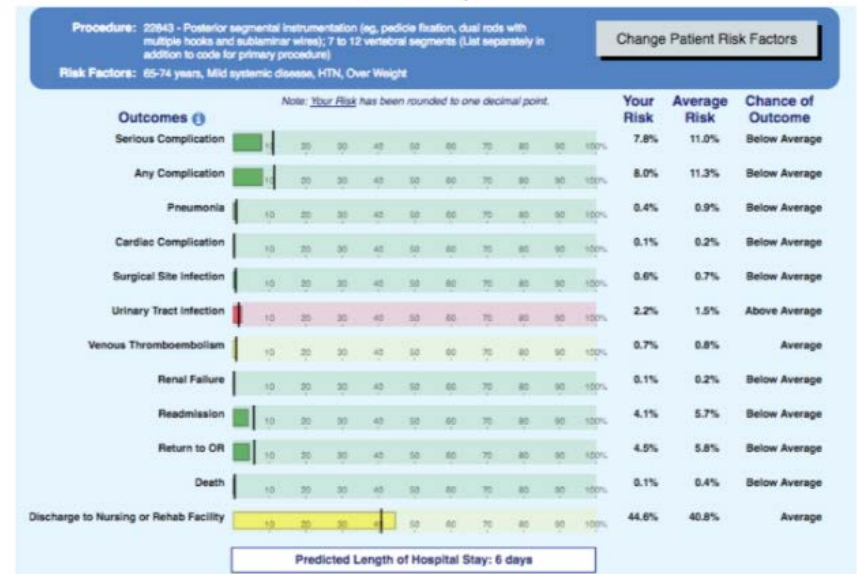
Procedure: 22843 - Posterior segmental instrumentation (eg, pedicle fixation, dual rods with multiple hooks and sublaminar wires); 7 to 12 vertebral segments (List separately in addition to code for primary procedure)

Risk Factors: 65-74 years, Mild systemic disease, HTN, Over Weight

Change Patient Risk Factors

Note: Your Risk has been rounded to one decimal point.

| Outcomes | | Your Risk | Average Risk | Chance of Outcome |
|---|---|---|---|---|
| Serious Complication | 10 20 30 40 50 60 70 80 90 100% | 7.8% | 11.0% | Below Average |
| Any Complication | 10 20 30 40 50 60 70 80 90 100% | 8.0% | 11.3% | Below Average |
| Pneumonia | 10 20 30 40 50 60 70 80 90 100% | 0.4% | 0.9% | Below Average |
| Cardiac Complication | 10 20 30 40 50 60 70 80 90 100% | 0.1% | 0.2% | Below Average |
| Surgical Site Infection | 10 20 30 40 50 60 70 80 90 100% | 0.6% | 0.7% | Below Average |
| Urinary Tract Infection | 10 20 30 40 50 60 70 80 90 100% | 2.2% | 1.5% | Above Average |
| Venous Thromboembolism | 10 20 30 40 50 60 70 80 90 100% | 0.7% | 0.8% | Average |
| Renal Failure | 10 20 30 40 50 60 70 80 90 100% | 0.1% | 0.2% | Below Average |
| Readmission | 10 20 30 40 50 60 70 80 90 100% | 4.1% | 5.7% | Below Average |
| Return to OR | 10 20 30 40 50 60 70 80 90 100% | 4.5% | 5.8% | Below Average |
| Death | 10 20 30 40 50 60 70 80 90 100% | 0.1% | 0.4% | Below Average |
| Discharge to Nursing or Rehab Facility | 10 20 30 40 50 60 70 80 90 100% | 44.6% | 40.8% | Average |

Predicted Length of Hospital Stay: 6 days